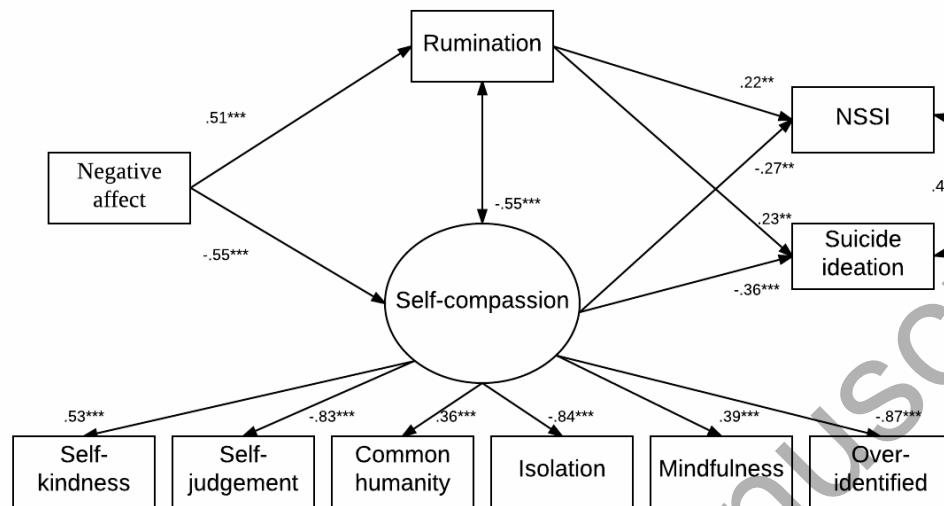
Rumination

.51***

Negative affect

-.55***

-.55***

.22**

NSSI

-.27**

.4

.23**

Suicide ideation

-.36***

Self-compassion

.53***

-.83***

.36***

-.84***

.39***

-.87***

Self-kindness

Self-judgement

Common humanity

Isolation

Mindfulness

Over-identified

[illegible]